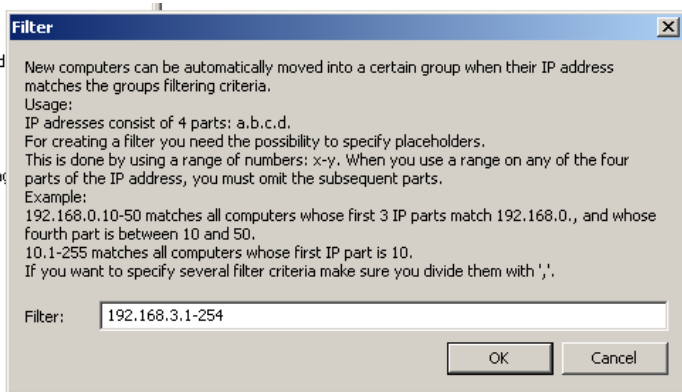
Filter

New computers can be automatically moved into a certain group when their IP address matches the groups filtering criteria.
Usage:
IP adresses consist of 4 parts: a.b.c.d.
For creating a filter you need the possibility to specify placeholders.
This is done by using a range of numbers: x-y. When you use a range on any of the four parts of the IP address, you must omit the subsequent parts.
Example:
192.168.0.10-50 matches all computers whose first 3 IP parts match 192.168.0., and whose fourth part is between 10 and 50.
10.1-255 matches all computers whose first IP part is 10.
If you want to specify several filter criteria make sure you divide them with ','.

Filter: 192.168.3.1-254

OK Cancel